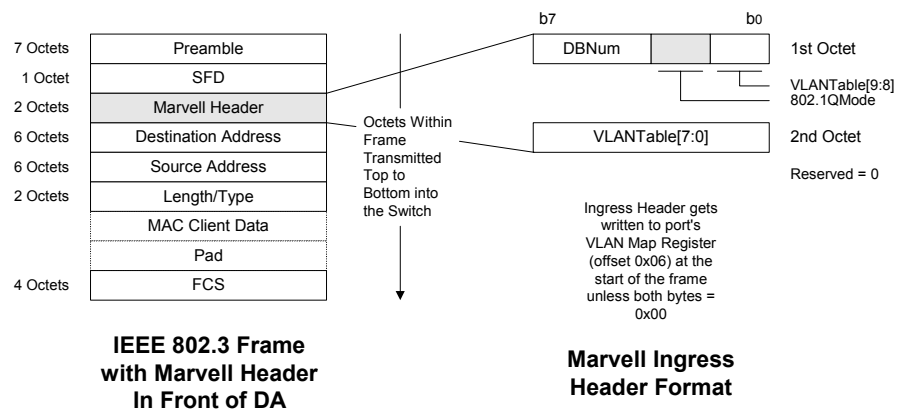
| 7 Octets | Preamble |
|---|---|
| 1 Octet | SFD |
| 2 Octets | Marvell Header |
| 6 Octets | Destination Address |
| 6 Octets | Source Address |
| 2 Octets | Length/Type |
| | MAC Client Data |
| | Pad |
| 4 Octets | FCS |

Octets Within Frame Transmitted Top to Bottom into the Switch

b7 b0

DBNum 1st Octet

VLANTable[9:8]
802.1QMode

VLANTable[7:0] 2nd Octet

Reserved = 0

Ingress Header gets written to port's VLAN Map Register (offset 0x06) at the start of the frame unless both bytes = 0x00

IEEE 802.3 Frame with Marvell Header In Front of DA

Marvell Ingress Header Format